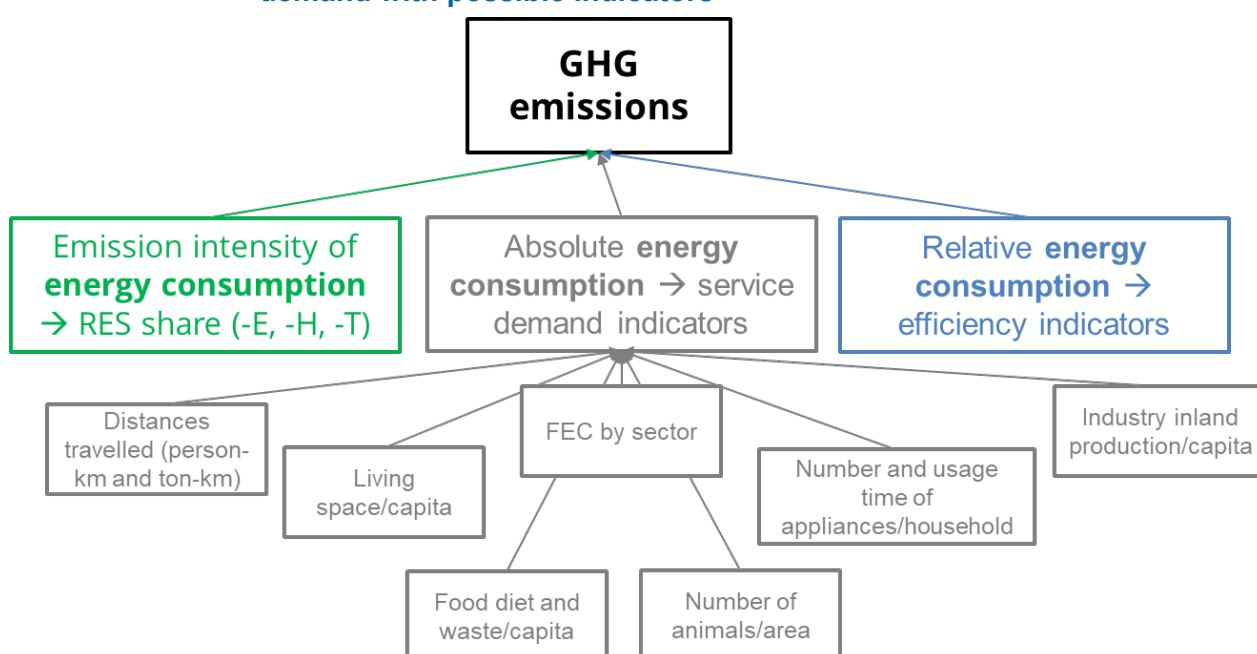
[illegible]

GHG emissions

Emission intensity of **energy consumption** → RES share (-E, -H, -T)

Absolute **energy consumption** → service demand indicators

Relative **energy consumption** → efficiency indicators

Distances travelled (person-km and ton-km)

Living space/capita

FEC by sector

Number and usage time of appliances/household

Industry inland production/capita

Food diet and waste/capita

Number of animals/area